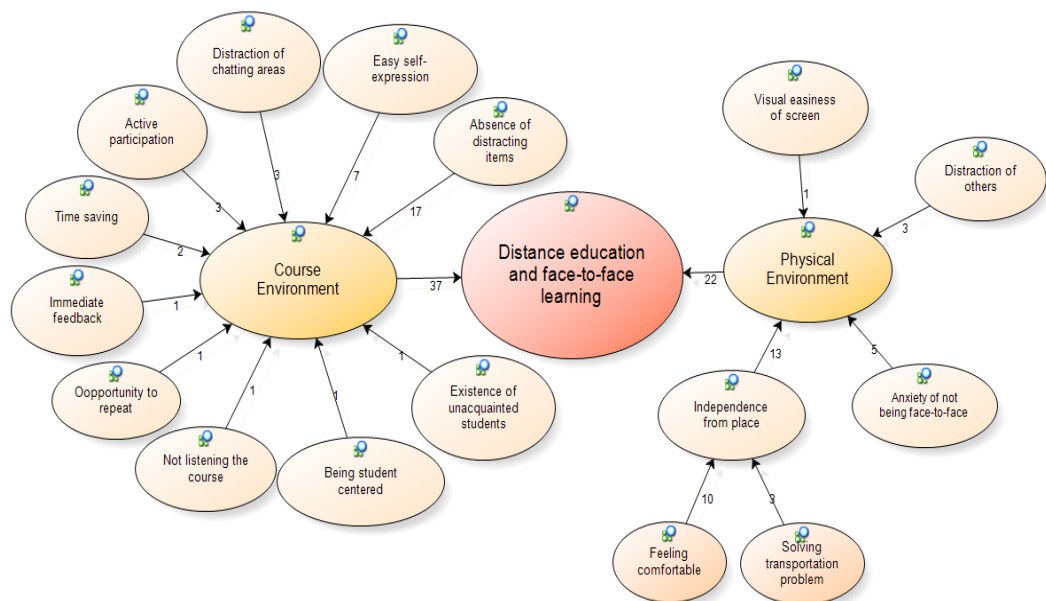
Distraction of chatting areas

Easy self-expression

Active participation

Absence of distracting items

Visual easiness of screen

Distraction of others

Time saving

3

7

3

17

1

3

2

Course Environment

Distance education and face-to-face learning

Physical Environment

Immediate feedback

37

22

1

1

1

13

5

1

1

Oopportunity to repeat

Existence of unacquainted students

Independence from place

Anxiety of not being face-to-face

Not listening the course

Being student centered

10

3

Feeling comfortable

Solving transportation problem